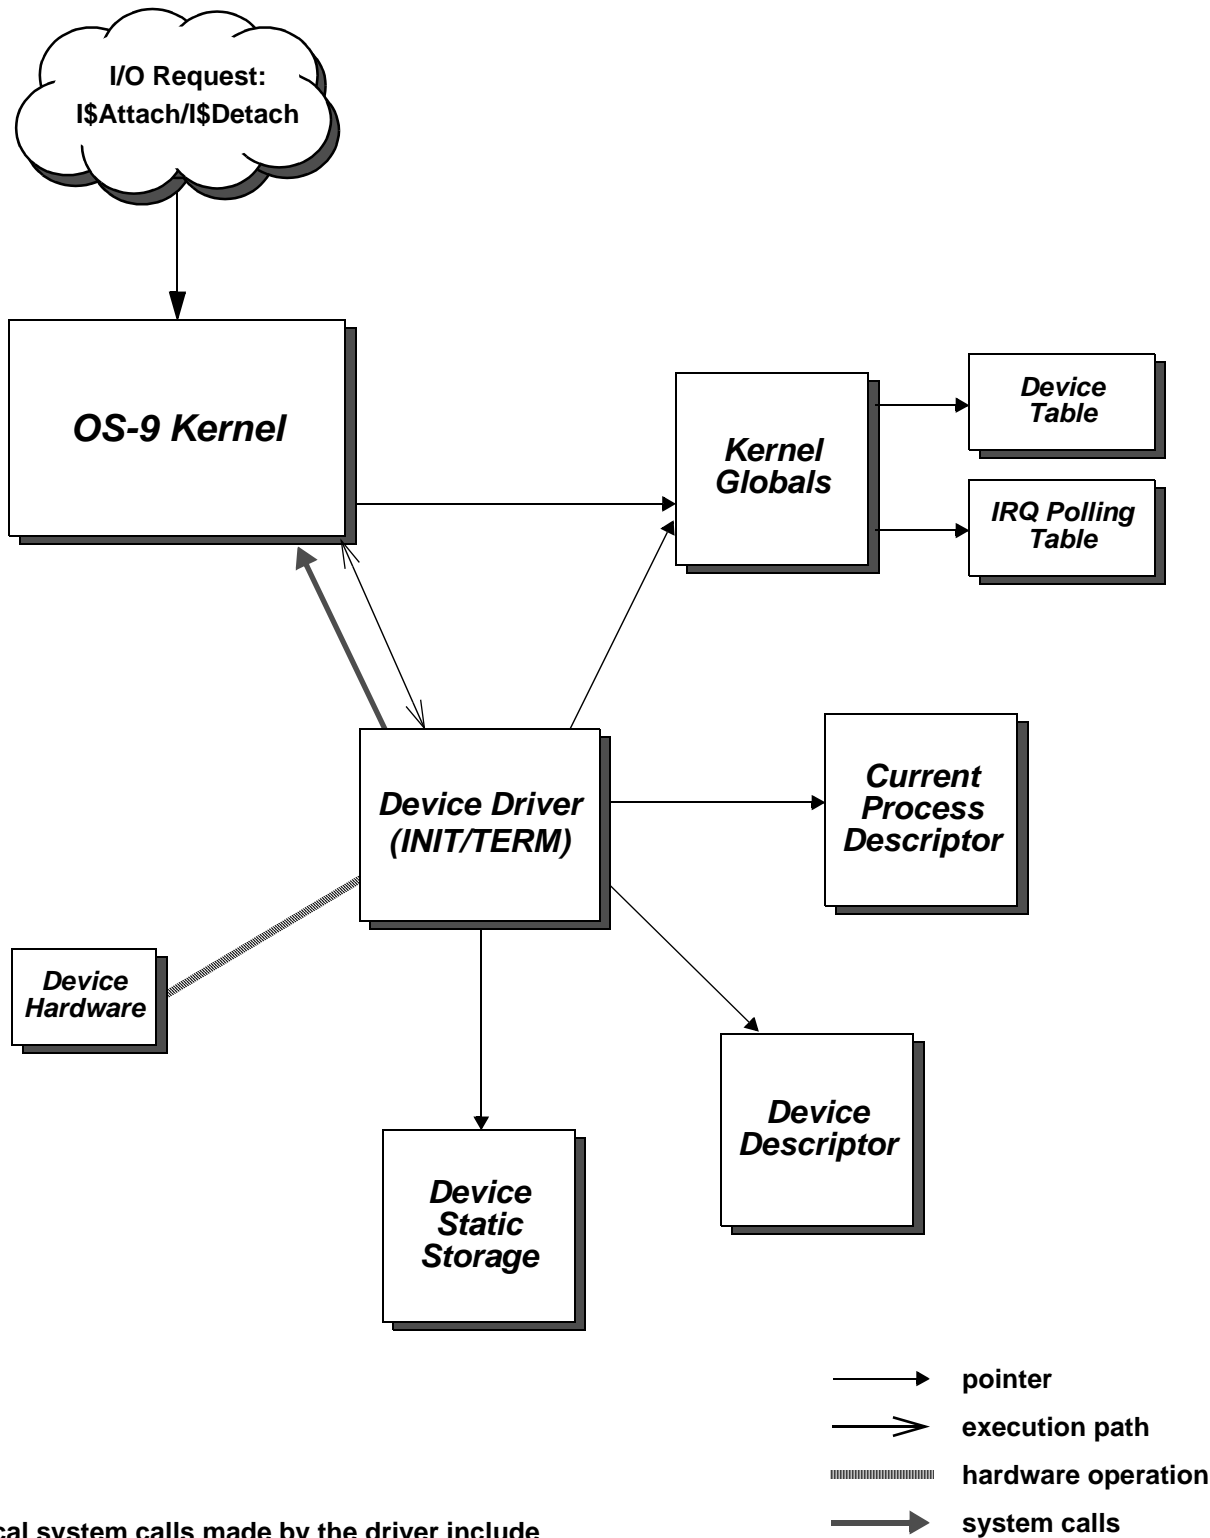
I/O Request:
I$Attach/I$Detach

OS-9 Kernel

Kernel Globals

Device Table

IRQ Polling Table

Device Driver (INIT/TERM)

Current Process Descriptor

Device Hardware

Device Descriptor

Device Static Storage

pointer

execution path

hardware operation

system calls

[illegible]cal system calls made by the driver include